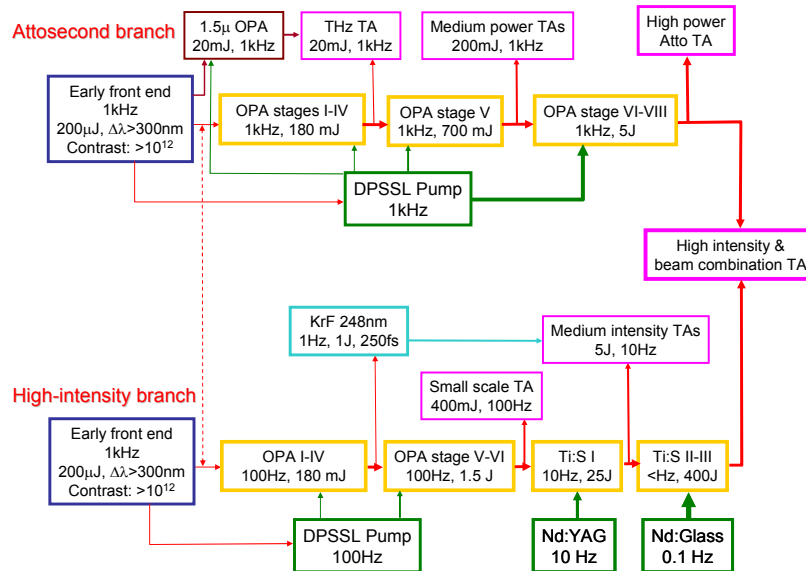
Attosecond branch

1.5μ OPA
20mJ, 1kHz

THz TA
20mJ, 1kHz

Medium power TAs
200mJ, 1kHz

High power
Atto TA

Early front end
1kHz
200μJ, $\Delta\lambda$>300nm
Contrast: >$10^{12}$

OPA stages I-IV
1kHz, 180 mJ

OPA stage V
1kHz, 700 mJ

OPA stage VI-VIII
1kHz, 5J

DPSSL Pump
1kHz

High intensity &
beam combination TA

KrF 248nm
1Hz, 1J, 250fs

Medium intensity TAs
5J, 10Hz

High-intensity branch

Small scale TA
400mJ, 100Hz

Early front end
1kHz
200μJ, $\Delta\lambda$>300nm
Contrast: >$10^{12}$

OPA I-IV
100Hz, 180 mJ

OPA stage V-VI
100Hz, 1.5 J

Ti:S I
10Hz, 25J

Ti:S II-III
<Hz, 400J

DPSSL Pump
100Hz

Nd:YAG
10 Hz

Nd:Glass
0.1 Hz